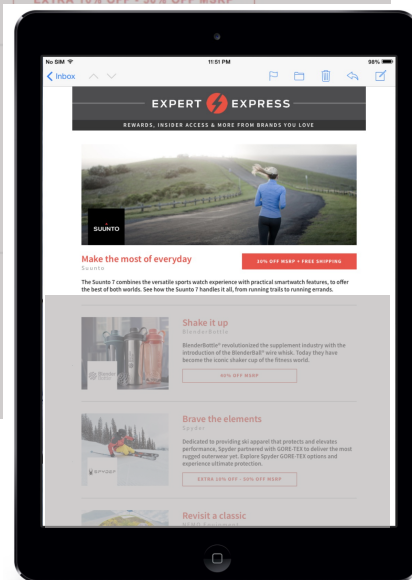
EXTRA 10% OFF - 30% OFF MSRP

No SIM
11:51 PM
96%

Inbox

EXPERT EXPRESS

REWARDS, INSIDER ACCESS & MORE FROM BRANDS YOU LOVE

SUUNTO

Make the most of everyday
Suunto

30% OFF MSRP + FREE SHIPPING

The Suunto 7 combines the versatile sports watch experience with practical smartwatch features, to offer the best of both worlds. See how the Suunto 7 handles it all, from running trails to running errands.

Shake it up
BlenderBottle

BlenderBottle® revolutionized the supplement industry with the introduction of the BlenderBall® wire whisk. Today they have become the iconic shaker cup of the fitness world.

50% OFF MSRP

Brave the elements
Spyder

Dedicated to providing ski apparel that protects and elevates performance. Spyder partnered with GORE-TEX to deliver the most rugged outerwear yet. Explore Spyder GORE-TEX options and experience ultimate protection.

EXTRA 10% OFF - 30% OFF MSRP

Revisit a classic
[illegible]